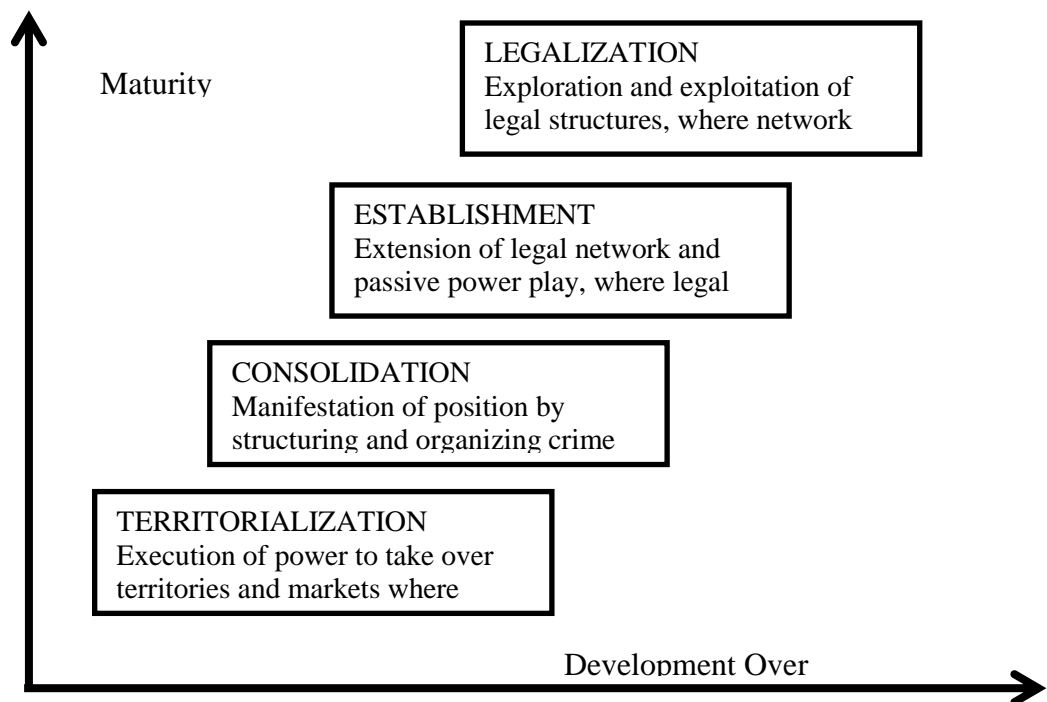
Maturity

LEGALIZATION
Exploration and exploitation of legal structures, where network

ESTABLISHMENT
Extension of legal network and passive power play, where legal

CONSOLIDATION
Manifestation of position by structuring and organizing crime

TERRITORIALIZATION
Execution of power to take over territories and markets where

Development Over